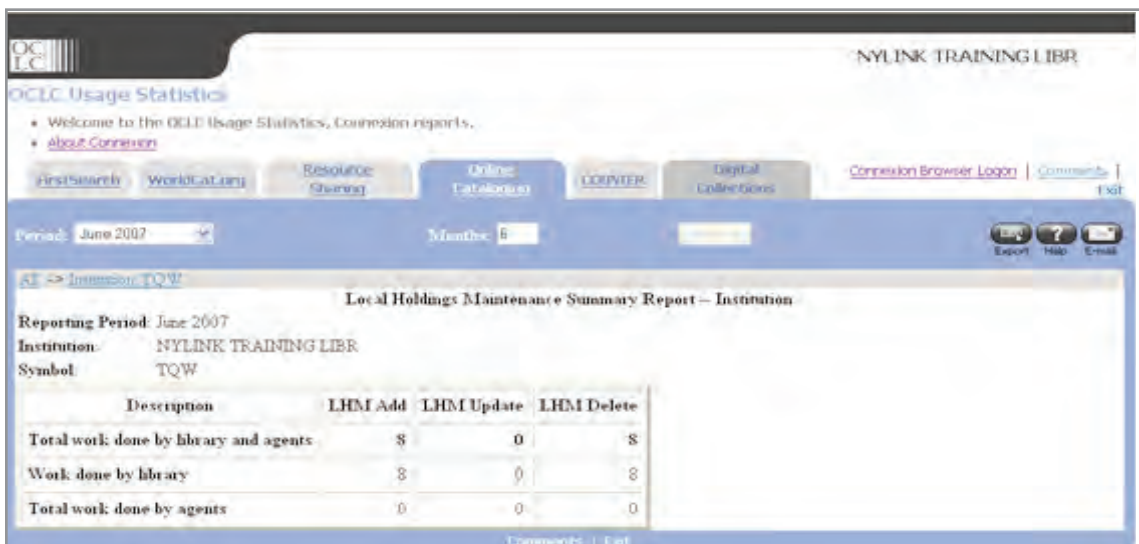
OC
LC

NYLINK TRAINING LIBR

OCLC Usage Statistics

• Welcome to the OCLC Usage Statistics, Connexion reports.
• About Connexion

FirstSearch | WorldCat.org | Resource Sharing | Online Cataloging | COUNTER | Digital Collections

Connexion Browser Logon | Comments | Exit

Period: June 2007

Months: 6

Export Help E-mail

All -> Institution: TQW

Local Holdings Maintenance Summary Report – Institution

Reporting Period: June 2007
Institution: NYLINK TRAINING LIBR
Symbol: TQW

| Description | LHM Add | LHM Update | LHM Delete |
|---|---|---|---|
| Total work done by library and agents | 8 | 0 | 8 |
| Work done by library | 8 | 0 | 8 |
| Total work done by agents | 0 | 0 | 0 |

Comments | Exit